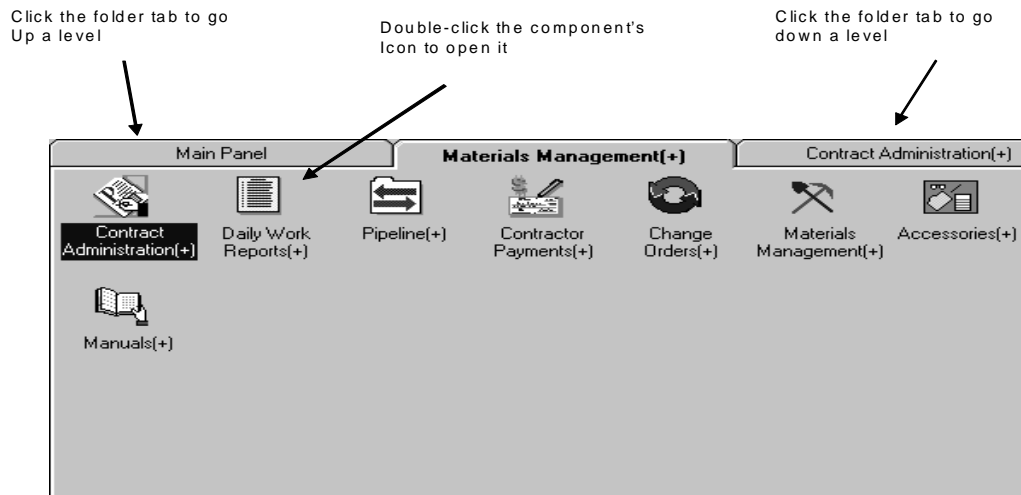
Click the folder tab to go Up a level

Double-click the component's Icon to open it

Click the folder tab to go down a level

Main Panel

Materials Management(+)

Contract Administration(+)

Contract Administration(+)

Daily Work Reports(+)

Pipeline(+)

Contractor Payments(+)

Change Orders(+)

Materials Management(+)

Accessories(+)

Manuals(+)